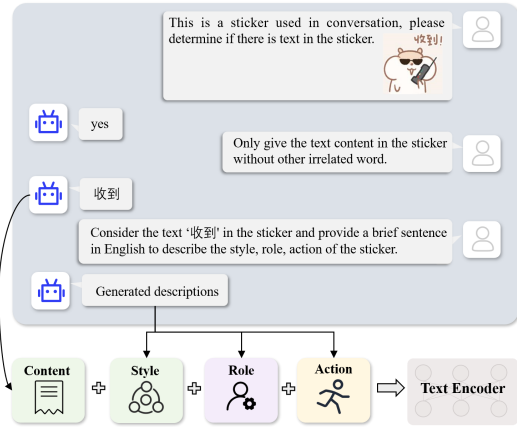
This is a sticker used in conversation, please determine if there is text in the sticker.

收到!

yes

Only give the text content in the sticker without other irrelated word.

收到

Consider the text '收到' in the sticker and provide a brief sentence in English to describe the style, role, action of the sticker.

Generated descriptions

Content

Style

Role

Action

Text Encoder